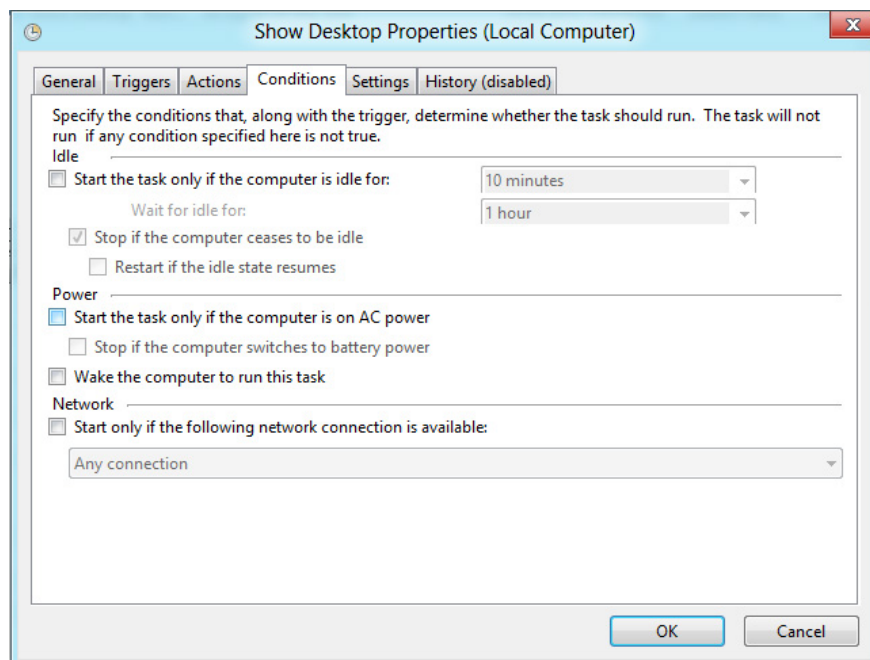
Show Desktop Properties (Local Computer)

General | Triggers | Actions | Conditions | Settings | History (disabled)

Specify the conditions that, along with the trigger, determine whether the task should run. The task will not run if any condition specified here is not true.

Idle

Start the task only if the computer is idle for: 10 minutes

Wait for idle for: 1 hour

Stop if the computer ceases to be idle

Restart if the idle state resumes

Power

Start the task only if the computer is on AC power

Stop if the computer switches to battery power

Wake the computer to run this task

Network

Start only if the following network connection is available:

Any connection

OK

Cancel